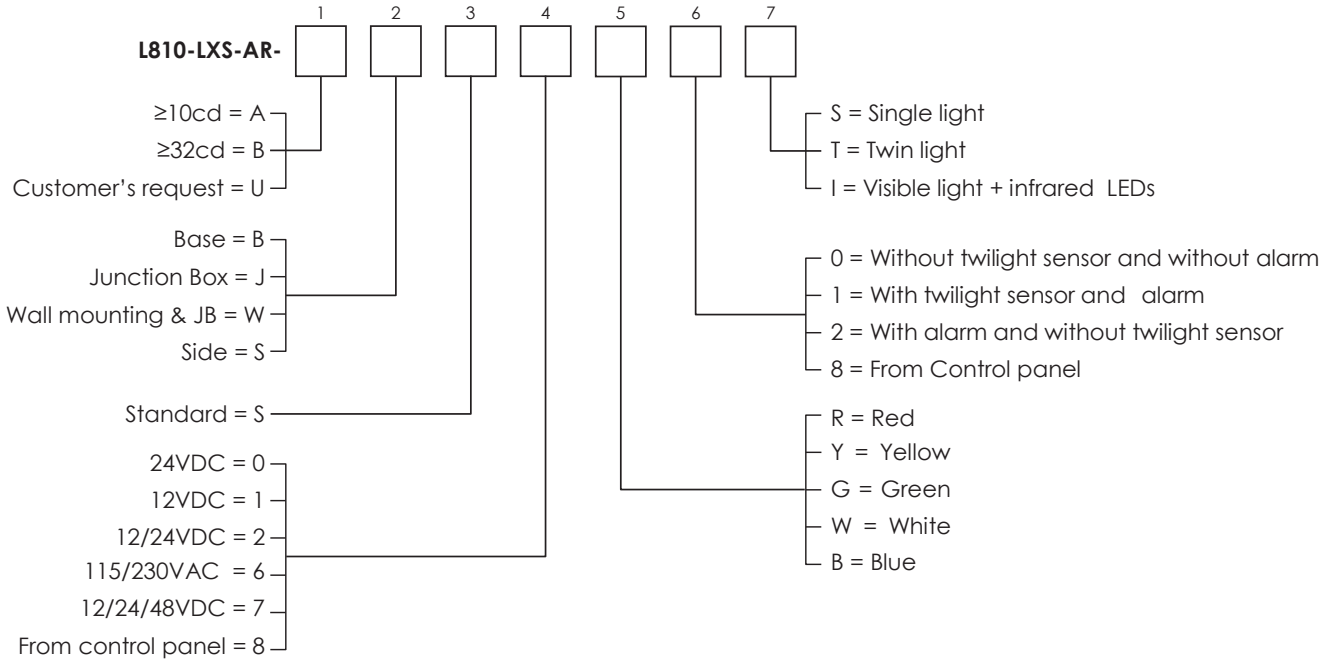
1 2 3 4 5 6 7

L810-LXS-AR-

≥10cd = A
≥32cd = B
Customer's request = U

Base = B
Junction Box = J
Wall mounting & JB = W
Side = S

Standard = S

24VDC = 0
12VDC = 1
12/24VDC = 2
115/230VAC = 6
12/24/48VDC = 7
From control panel = 8

S = Single light
T = Twin light
I = Visible light + infrared LEDs

0 = Without twilight sensor and without alarm
1 = With twilight sensor and alarm
2 = With alarm and without twilight sensor
8 = From Control panel

R = Red
Y = Yellow
G = Green
W = White
B = Blue